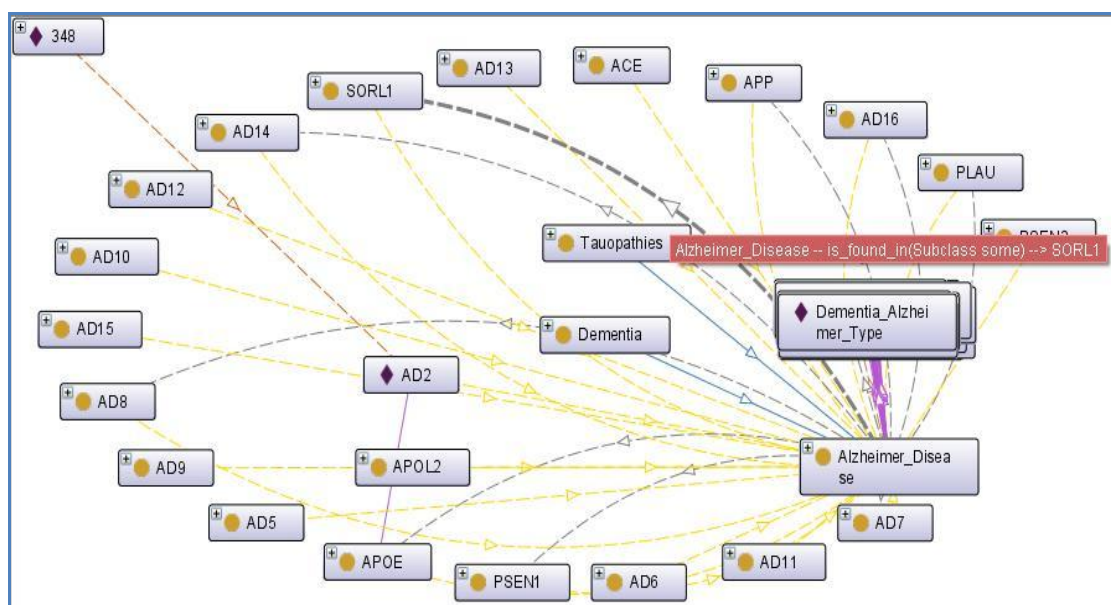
348

AD13

ACE

APP

SORL1

AD16

AD14

PLAU

AD12

Tauopathies

Alzheimer_Disease -- is_found_in(Subclass some) --> SORL1

AD10

Dementia_Alzheimer_Type

AD15

Dementia

AD2

AD8

AD9

APOL2

Alzheimer_Disease

AD5

AD7

APOE

AD11

PSEN1

AD6